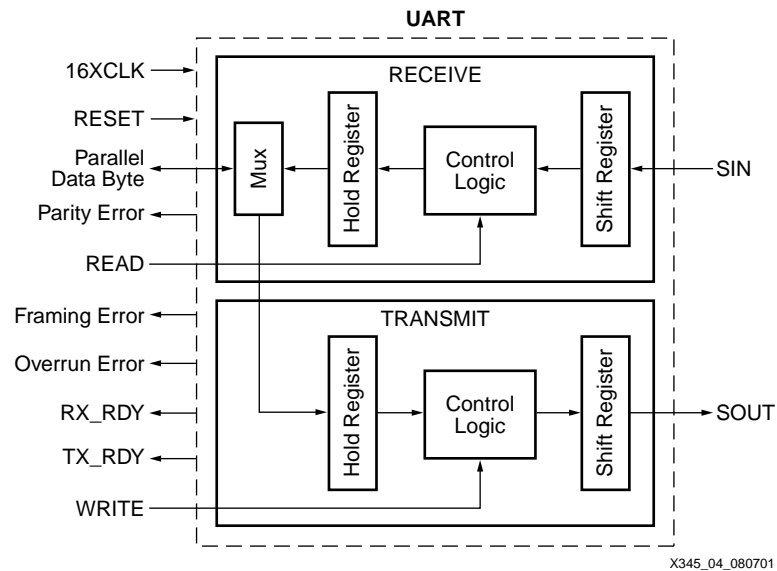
UART

16XCLK

RESET

Parallel Data Byte

Parity Error

READ

Framing Error

Overrun Error

RX_RDY

TX_RDY

WRITE

RECEIVE

Mux

Hold Register

Control Logic

Shift Register

SIN

TRANSMIT

Hold Register

Control Logic

Shift Register

SOUT

X345_04_080701